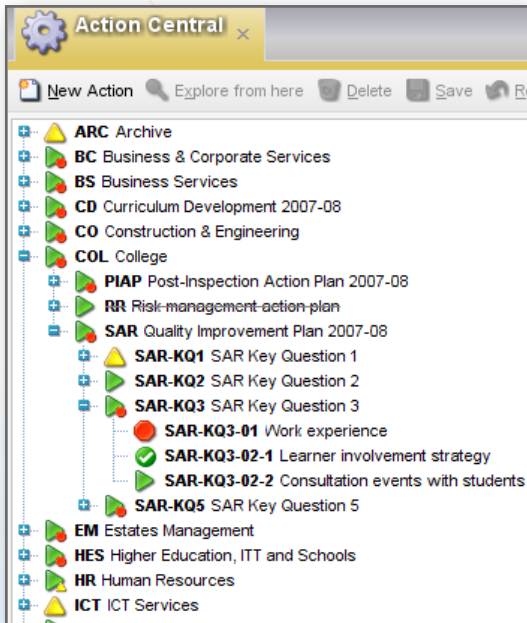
Action Central ×

New Action  Explore from here  Delete  Save  R

**ARC** Archive
**BC** Business & Corporate Services
**BS** Business Services
**CD** Curriculum Development 2007-08
**CO** Construction & Engineering
**COL** College
**PIAP** Post-Inspection Action Plan 2007-08
**RR** ~~Risk management action plan~~
**SAR** Quality Improvement Plan 2007-08
**SAR-KQ1** SAR Key Question 1
**SAR-KQ2** SAR Key Question 2
**SAR-KQ3** SAR Key Question 3
**SAR-KQ3-01** Work experience
**SAR-KQ3-02-1** Learner involvement strategy
**SAR-KQ3-02-2** Consultation events with students
**SAR-KQ5** SAR Key Question 5
**EM** Estates Management
**HES** Higher Education, ITT and Schools
**HR** Human Resources
**ICT** ICT Services